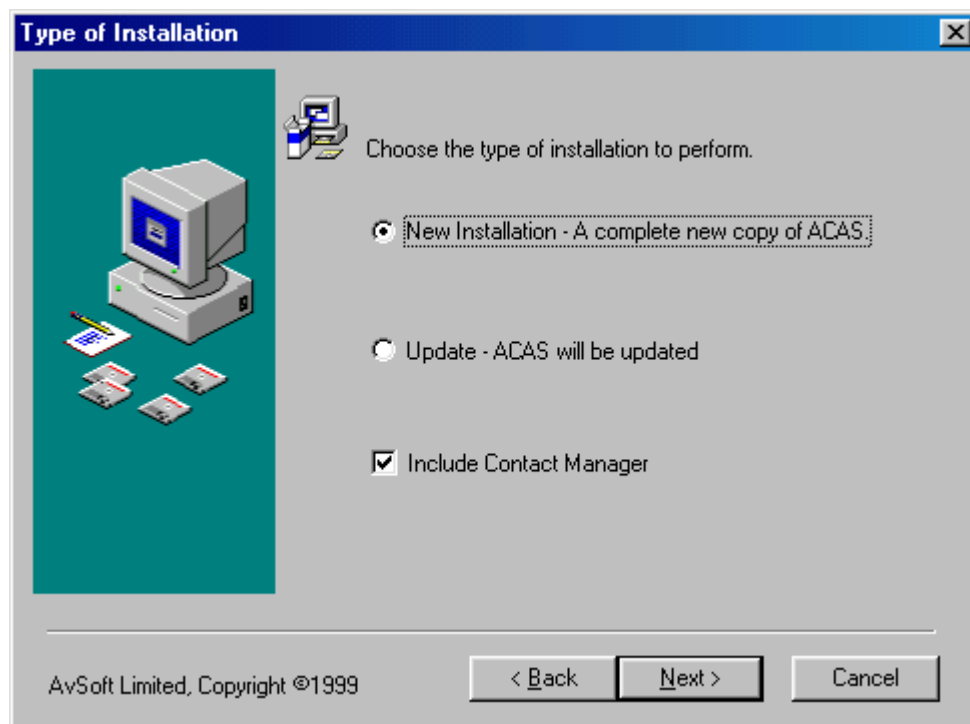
Type of Installation

Choose the type of installation to perform.

New Installation - A complete new copy of ACAS.

Update - ACAS will be updated

Include Contact Manager

AvSoft Limited, Copyright ©1999

< Back

Next >

Cancel